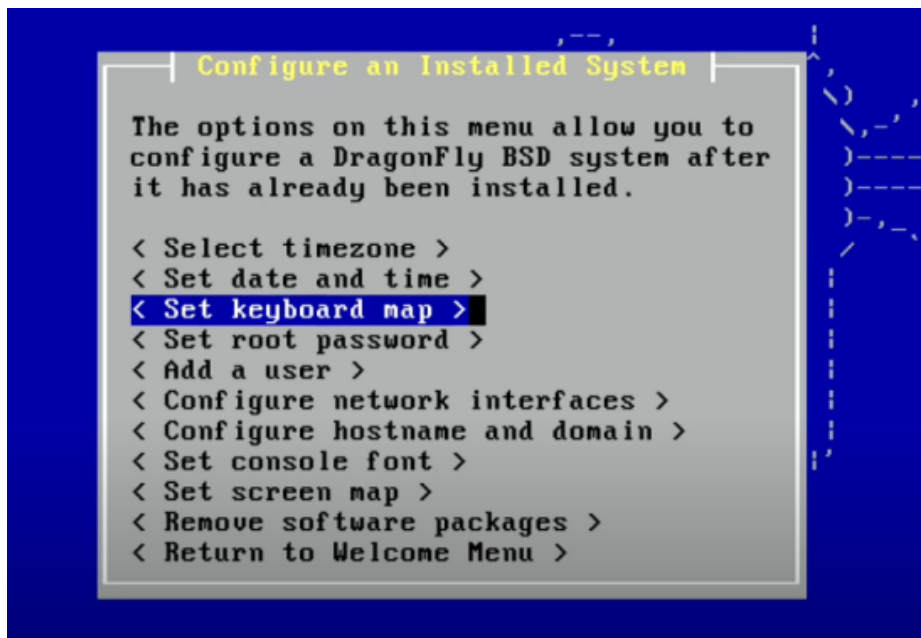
Configure an Installed System

The options on this menu allow you to configure a DragonFly BSD system after it has already been installed.

< Select timezone >
< Set date and time >
< Set keyboard map >
< Set root password >
< Add a user >
< Configure network interfaces >
< Configure hostname and domain >
< Set console font >
< Set screen map >
< Remove software packages >
< Return to Welcome Menu >